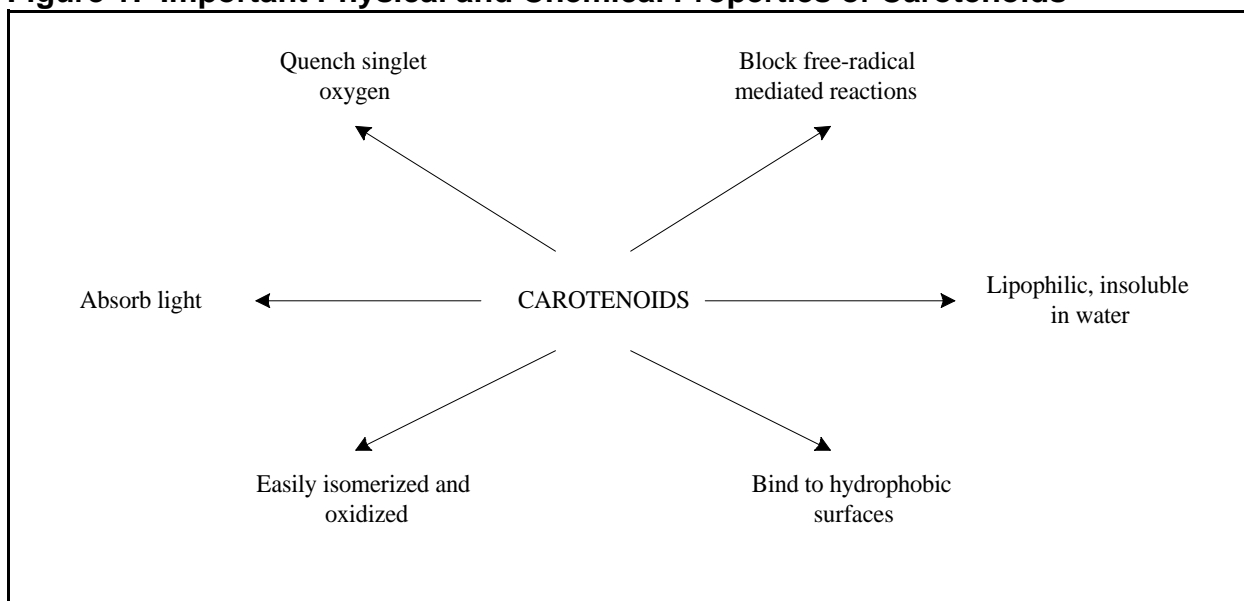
Figure 1. Important Physical and Chemical Properties of Carotenoids

Quench singlet oxygen

Block free-radical mediated reactions

Absorb light

CAROTENOIDS

Lipophilic, insoluble in water

Easily isomerized and oxidized

Bind to hydrophobic surfaces